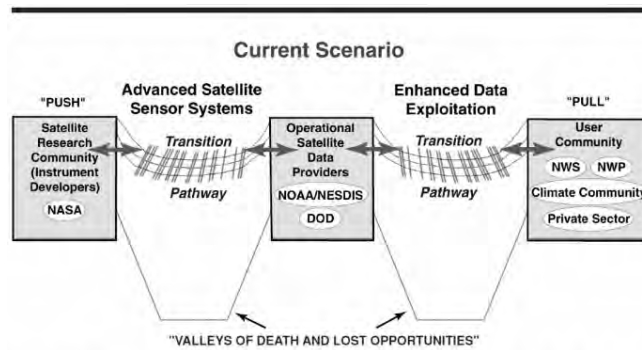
Current Scenario

"PUSH"

Advanced Satellite Sensor Systems

Enhanced Data Exploitation

"PULL"

Satellite Research Community (Instrument Developers)

NASA

Transition

Pathway

Operational Satellite Data Providers

NOAA/NESDIS

DOD

Transition

Pathway

User Community

NWS

NWP

Climate Community

Private Sector

"VALLEYS OF DEATH AND LOST OPPORTUNITIES"